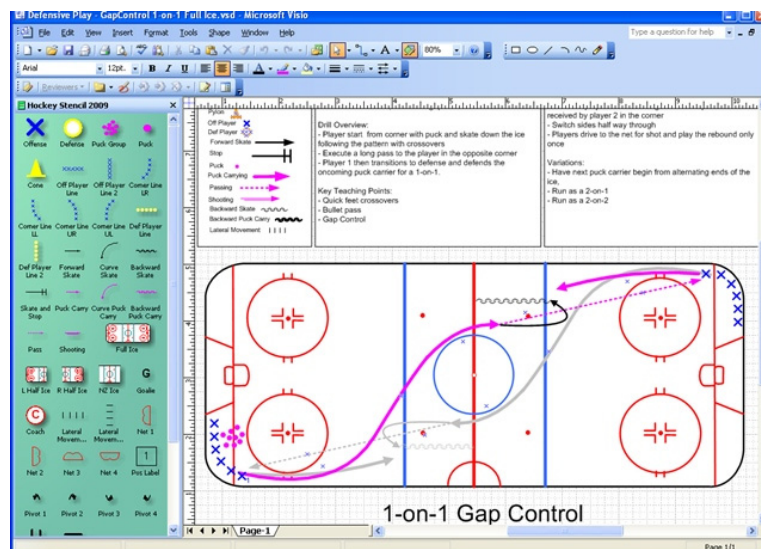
Defensive Play - GapControl 1-on-1 Full Ice.vsd - Microsoft Visio

File Edit View Insert Format Tools Shape Window Help

Type a question for help

80%

Arial 12pt. B I U

Reviewers

Hockey Stencil 2009

Offense Defense Puck Group Puck

Cone Off Player Line Off Player Line 2 Corner Line UR

Corner Line LL Corner Line UR Corner Line LL Def Player Line

Def Player Line 2 Forward Skate Curve Skate Backward Skate

Skate and Stop Puck Carry Curve Puck Carry Backward Puck Carry

Pass Shooting Full Ice

L Half Ice R Half Ice NZ Ice Goalie

Coach Lateral Movem... Lateral Movem... Net 1

Net 2 Net 3 Net 4 Pos Label

Pivot 1 Pivot 2 Pivot 3 Pivot 4

Pylon
Off Player
Def Player
Forward Skate
Stop
Puck
Puck Carrying
Passing
Shooting
Backward Skate
Backward Puck Carry
Lateral Movement

Drill Overview:
- Player start from corner with puck and skate down the ice following the pattern with crossovers
- Execute a long pass to the player in the opposite corner
- Player 1 then transitions to defense and defends the oncoming puck carrier for a 1-on-1.

Key Teaching Points:
- Quick feet crossovers
- Bullet pass
- Gap Control

received by player 2 in the corner
- Switch sides half way through
- Players drive to the net for shot and play the rebound only once

Variations:
- Have next puck carrier begin from alternating ends of the ice,
- Run as a 2-on-1
- Run as a 2-on-2

1-on-1 Gap Control

Page-1

Page 1/1